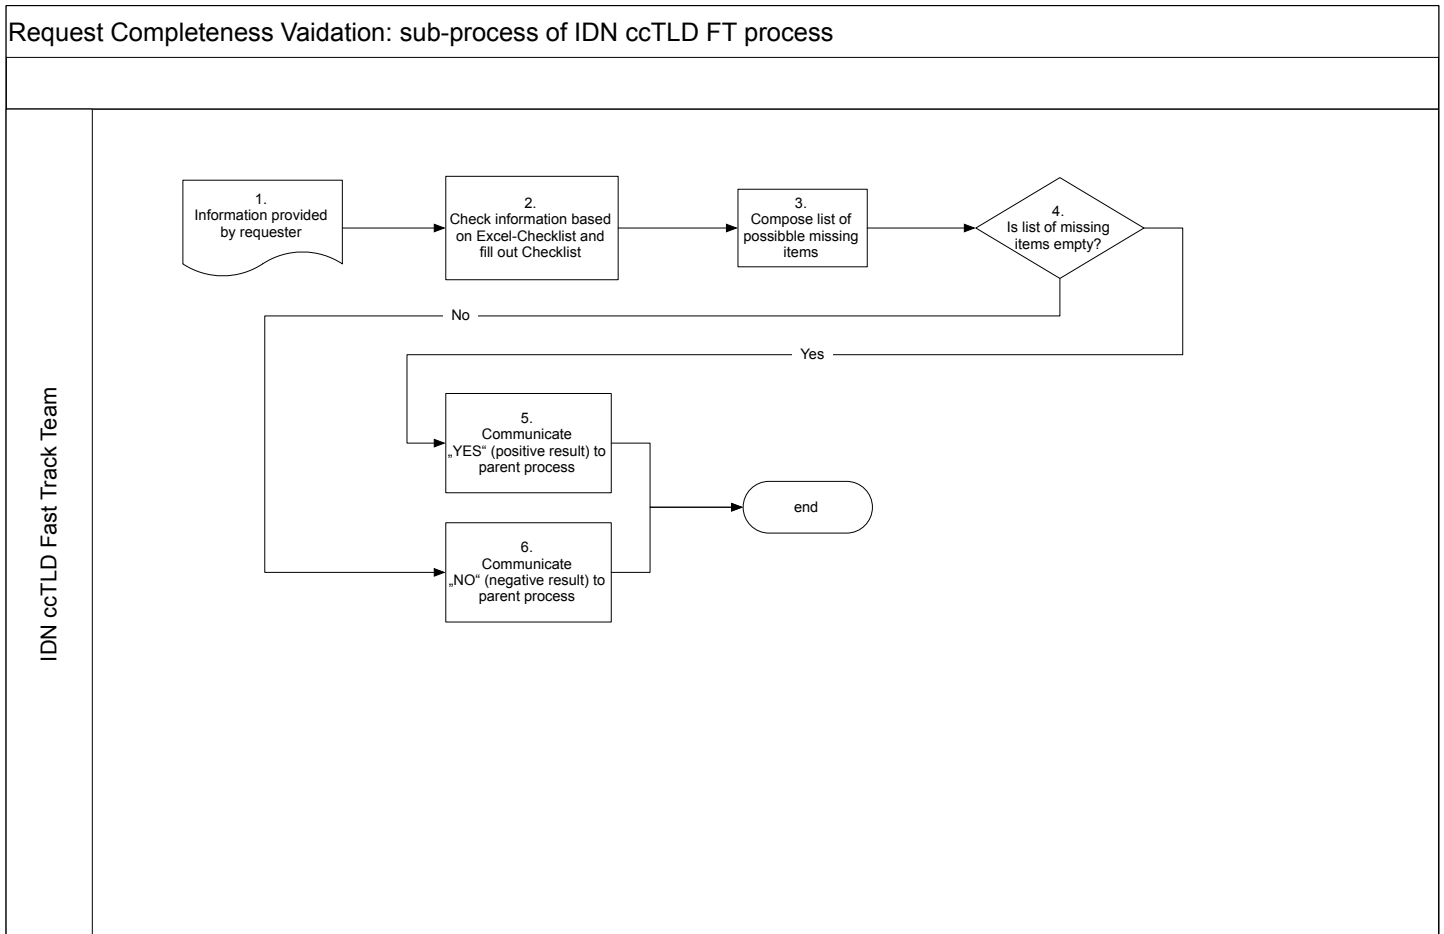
Request Completeness Vaidation: sub-process of IDN ccTLD FT process

IDN ccTLD Fast Track Team

1.
Information provided by requester

2.
Check information based on Excel-Checklist and fill out Checklist

3.
Compose list of possibble missing items

4.
Is list of missing items empty?

No

Yes

5.
Communicate „YES“ (positive result) to parent process

6.
Communicate „NO“ (negative result) to parent process

end